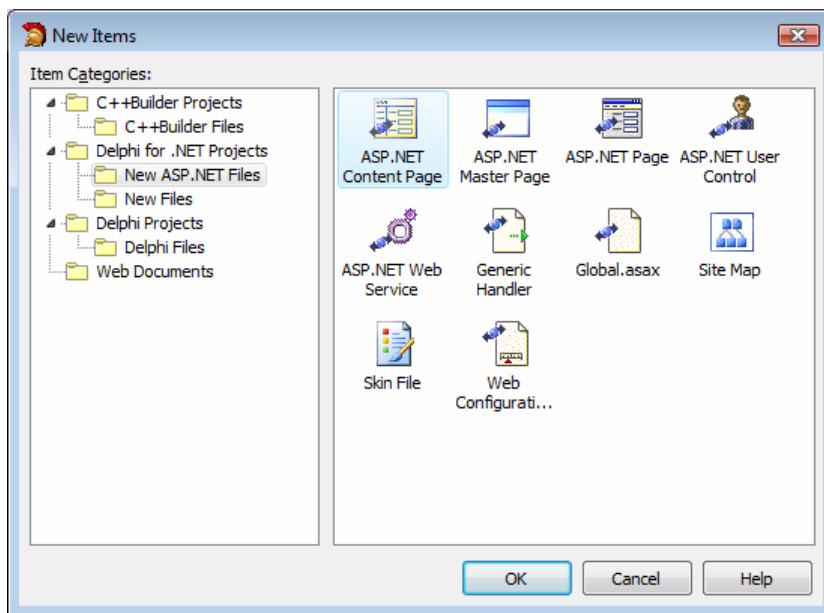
New Items

Item Categories:

C++Builder Projects
C++Builder Files
Delphi for .NET Projects
New ASP.NET Files
New Files
Delphi Projects
Delphi Files
Web Documents

ASP.NET Content Page
ASP.NET Master Page
ASP.NET Page
ASP.NET User Control
ASP.NET Web Service
Generic Handler
Global.asax
Site Map
Skin File
Web Configurati...

OK
Cancel
Help